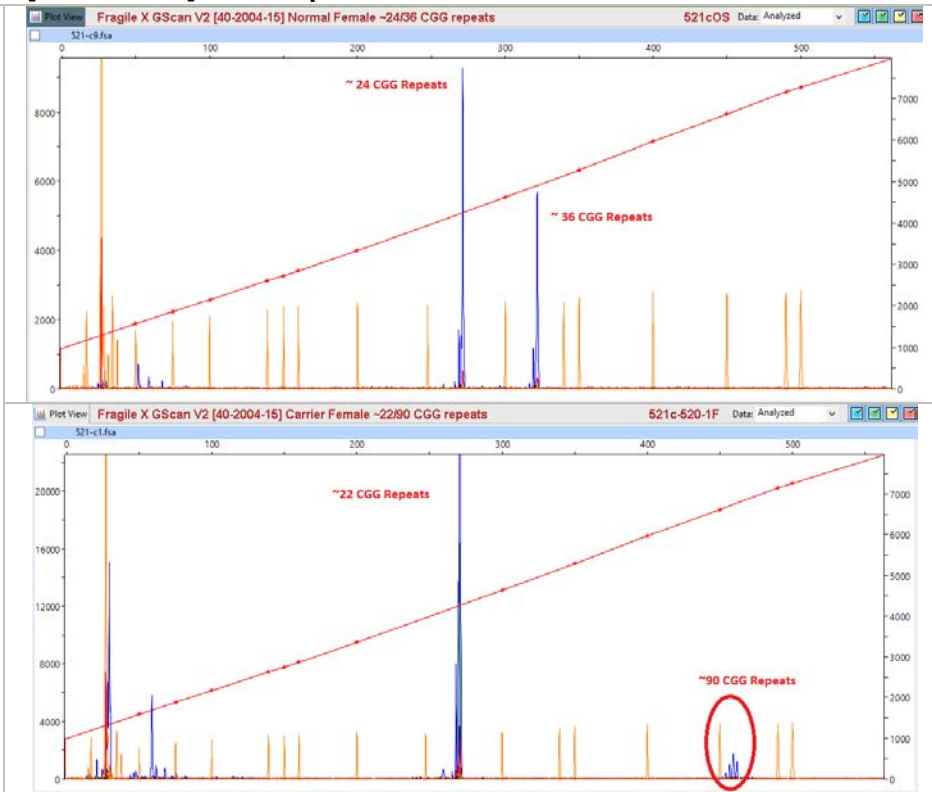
Plot View Fragile X GScan V2 [40-2004-15] Normal Female ~24/36 CGG repeats 521cOS Data: Analyzed

521-c9.fsa

0 100 200 300 400 500

~ 24 CGG Repeats

~ 36 CGG Repeats

8000 6000 4000 2000 0

7000 6000 5000 4000 3000 2000 1000 0

Plot View Fragile X GScan V2 [40-2004-15] Carrier Female ~22/90 CGG repeats 521c-520-1F Data: Analyzed

521-c1.fsa

0 100 200 300 400 500

~22 CGG Repeats

~90 CGG Repeats

20000 16000 12000 8000 4000 0

7000 6000 5000 4000 3000 2000 1000 0